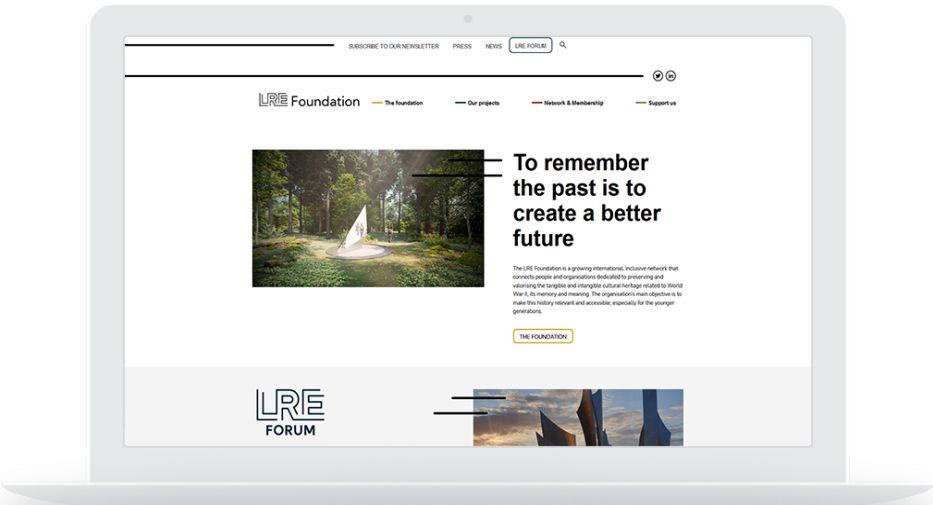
SUBSCRIBE TO OUR NEWSLETTER PRESS NEWS LRE FORUM

LRE Foundation The foundation Our projects Network & Membership Support us

To remember the past is to create a better future

The LRE Foundation is a growing international, inclusive network that connects people and organisations dedicated to preserving and valorising the tangible and intangible cultural heritage related to World War II, its memory and meaning. The organisation's main objective is to make this history relevant and accessible, especially for the younger generations.

THE FOUNDATION

LRE FORUM